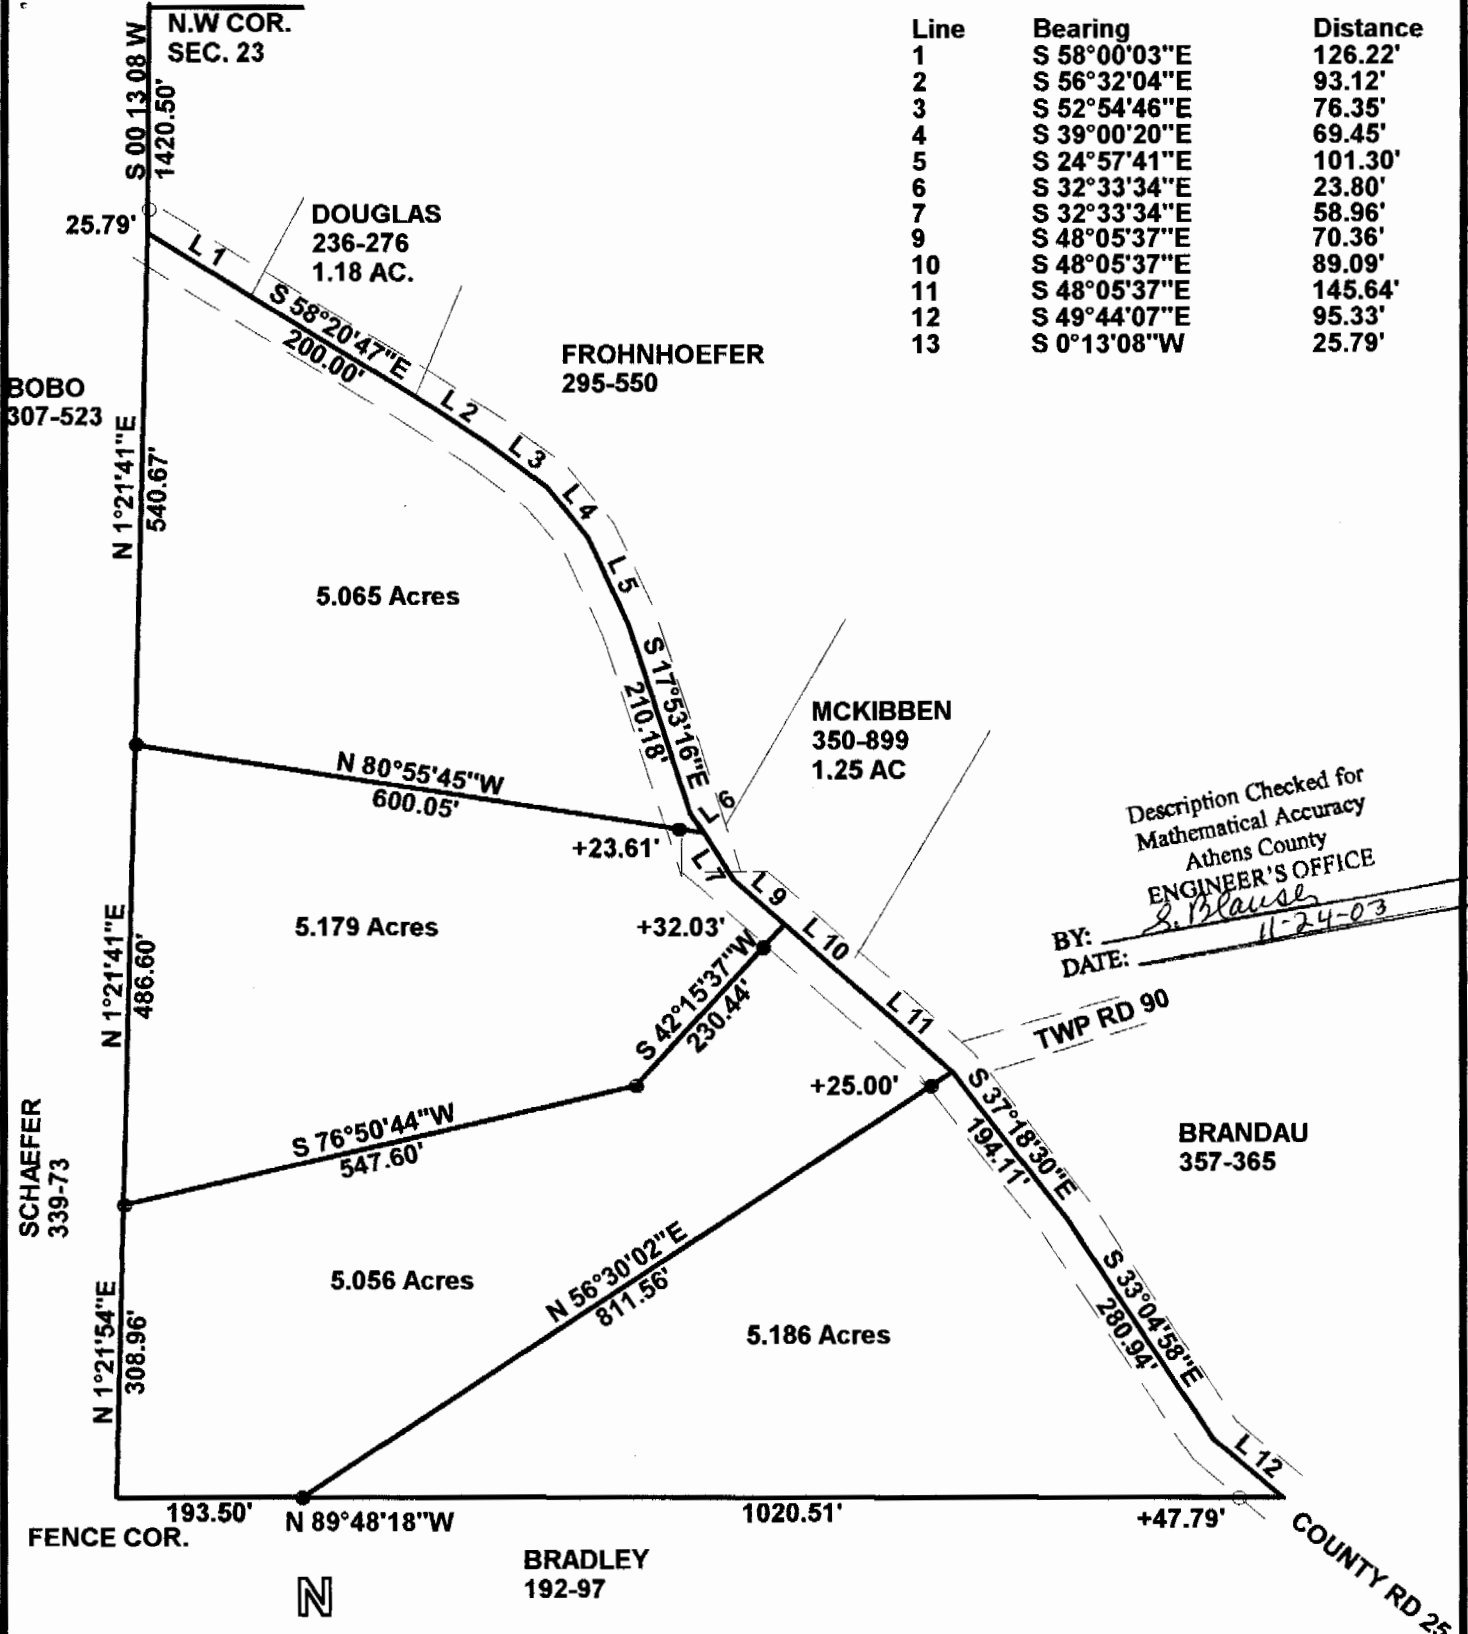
N.W COR.
SEC. 23

S 00 13 08 W
1420.50'

| Line | Bearing | Distance |
|---|---|---|
| 1 | S 58°00'03"E | 126.22' |
| 2 | S 56°32'04"E | 93.12' |
| 3 | S 52°54'46"E | 76.35' |
| 4 | S 39°00'20"E | 69.45' |
| 5 | S 24°57'41"E | 101.30' |
| 6 | S 32°33'34"E | 23.80' |
| 7 | S 32°33'34"E | 58.96' |
| 9 | S 48°05'37"E | 70.36' |
| 10 | S 48°05'37"E | 89.09' |
| 11 | S 48°05'37"E | 145.64' |
| 12 | S 49°44'07"E | 95.33' |
| 13 | S 0°13'08"W | 25.79' |

25.79'

DOUGLAS
236-276
1.18 AC.

L 1
S 58°20'47"E
200.00'
L 2
L 3
L 4
L 5

FROHNHOEFER
295-550

BOBO
307-523

N 1°21'41"E
540.67'

5.065 Acres

S 17°53'16"E
210.18'
L 6

MCKIBBEN
350-899
1.25 AC

N 80°55'45"W
600.05'

+23.61'
L 7
L 9
L 10
L 11

Description Checked for Mathematical Accuracy Athens County ENGINEER'S OFFICE
BY: S. Blause
DATE: 11-24-03

N 1°21'41"E
486.60'

5.179 Acres

+32.03'

S 42°15'37"W
230.44'

TWP RD 90

S 76°50'44"W
547.60'

+25.00'

S 37°18'30"E
194.11'

BRANDAU
357-365

SCHAEFER
339-73

5.056 Acres

N 56°30'02"E
811.56'

5.186 Acres

S 33°04'58"E
280.94'

N 1°21'54"E
308.96'

L 12

193.50'
FENCE COR.
N 89°48'18"W
1020.51'
+47.79'

COUNTY RD 25

BRADLEY
192-97

N